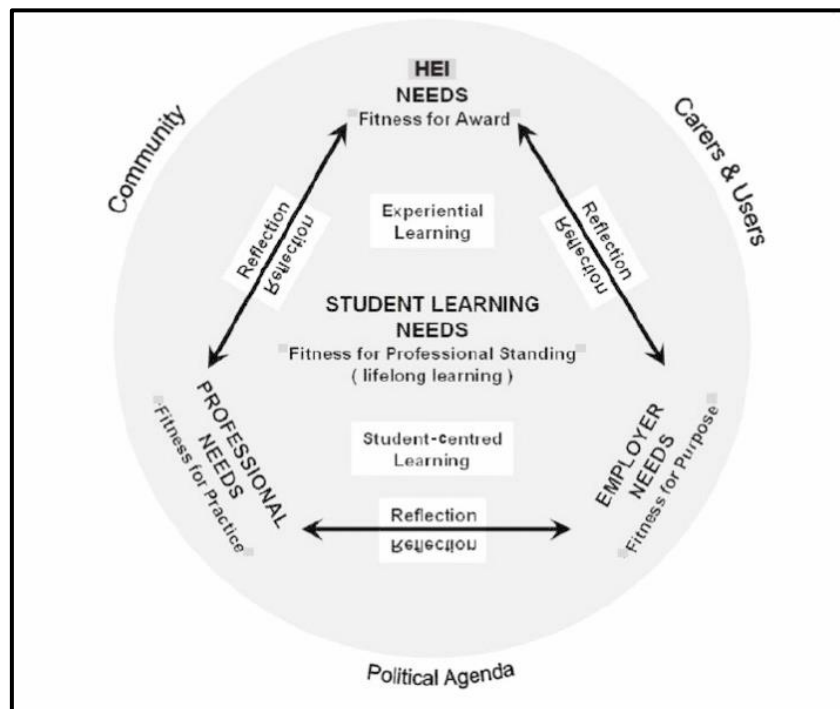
HEI
NEEDS
Fitness for Award

Community

Carers & Users

Reflection
Reflection

Experiential Learning

Reflection
Reflection

STUDENT LEARNING NEEDS
Fitness for Professional Standing
( lifelong learning )

PROFESSIONAL NEEDS
Fitness for Practice

Student-centred Learning

EMPLOYER NEEDS
Fitness for Purpose

Reflection
Reflection

Political Agenda